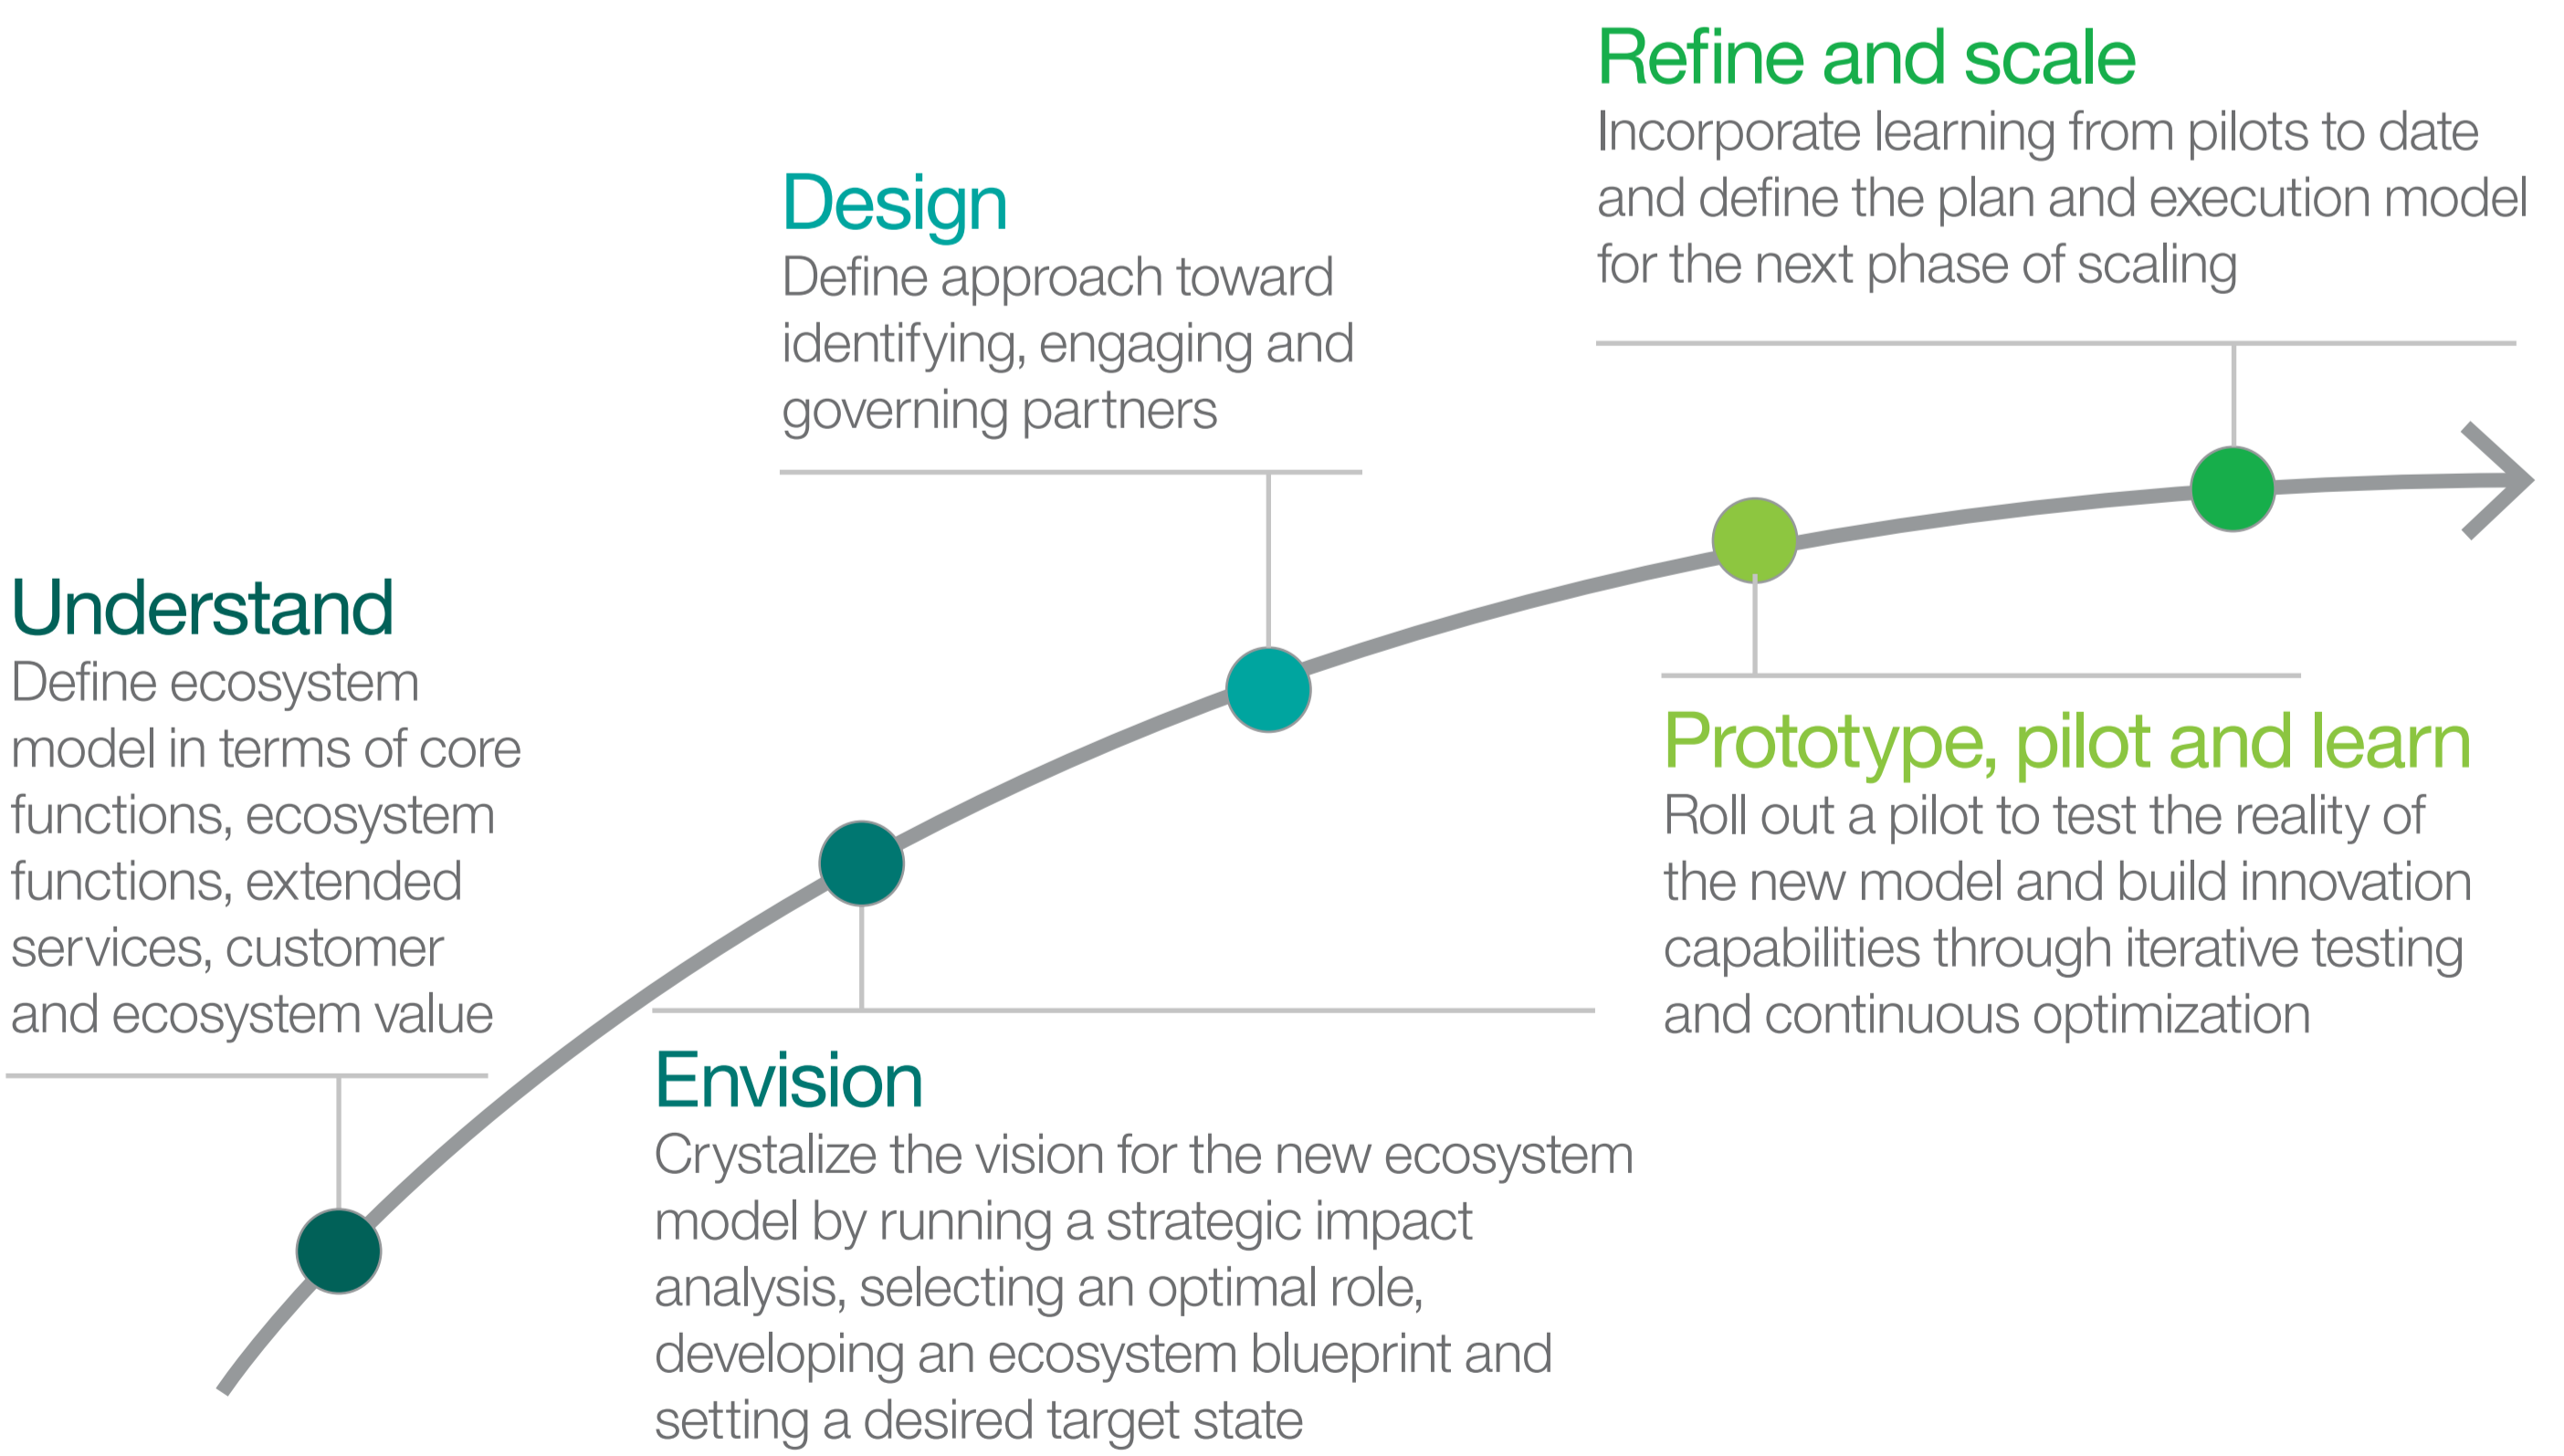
Refine and scale
Incorporate learning from pilots to date and define the plan and execution model for the next phase of scaling

Design
Define approach toward identifying, engaging and governing partners

Understand
Define ecosystem model in terms of core functions, ecosystem functions, extended services, customer and ecosystem value

Prototype, pilot and learn
Roll out a pilot to test the reality of the new model and build innovation capabilities through iterative testing and continuous optimization

Envision
Crystalize the vision for the new ecosystem model by running a strategic impact analysis, selecting an optimal role, developing an ecosystem blueprint and setting a desired target state